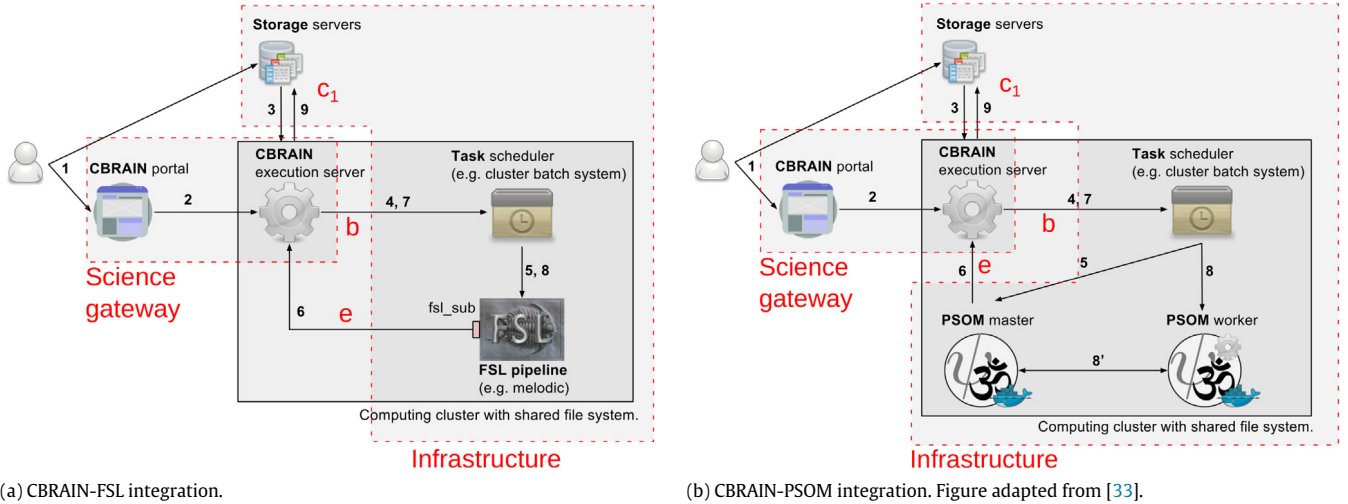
Storage servers

$c_1$

3 9

1

CBRAIN portal

CBRAIN execution server

Task scheduler (e.g. cluster batch system)

2

4, 7

b

Science gateway

5, 8

fsl_sub

6

e

FSL

FSL pipeline (e.g. melodic)

Computing cluster with shared file system.

Infrastructure

(a) CBRAIN-FSL integration.

Storage servers

$c_1$

3 9

1

CBRAIN portal

CBRAIN execution server

Task scheduler (e.g. cluster batch system)

2

4, 7

b

Science gateway

6

e

5

8

PSOM master

PSOM worker

8'

Computing cluster with shared file system.

Infrastructure

(b) CBRAIN-PSOM integration. Figure adapted from [33].